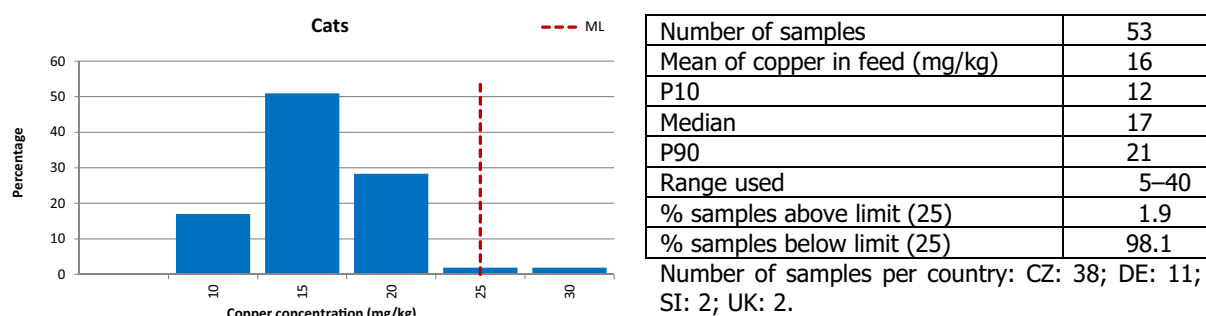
Cats

ML

60
50
40
30
20
10
0

Percentage

10
15
20
25
30

Copper concentration (mg/kg)

| Number of samples | 53 |
|---|---|
| Mean of copper in feed (mg/kg) | 16 |
| P10 | 12 |
| Median | 17 |
| P90 | 21 |
| Range used | 5–40 |
| % samples above limit (25) | 1.9 |
| % samples below limit (25) | 98.1 |

Number of samples per country: CZ: 38; DE: 11; SI: 2; UK: 2.